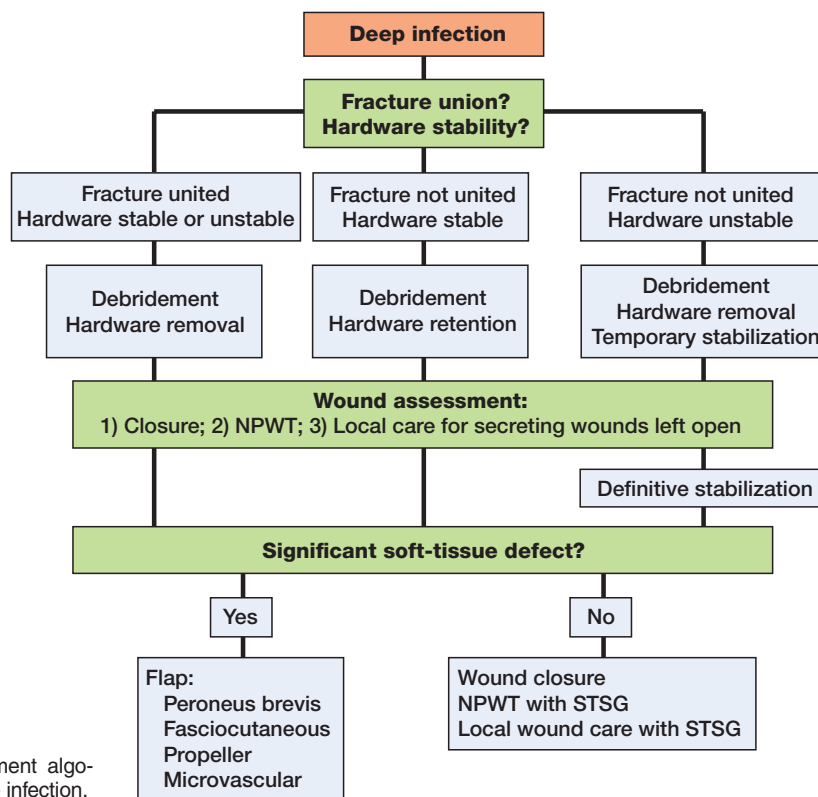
Deep infection

Fracture union?
Hardware stability?

Fracture united
Hardware stable or unstable

Fracture not united
Hardware stable

Fracture not united
Hardware unstable

Debridement
Hardware removal

Debridement
Hardware retention

Debridement
Hardware removal
Temporary stabilization

Wound assessment:
1) Closure; 2) NPWT; 3) Local care for secreting wounds left open

Definitive stabilization

Significant soft-tissue defect?

Yes

No

Flap:
Peroneus brevis
Fasciocutaneous
Propeller
Microvascular

Wound closure
NPWT with STSG
Local wound care with STSG

ment algo-
infection.